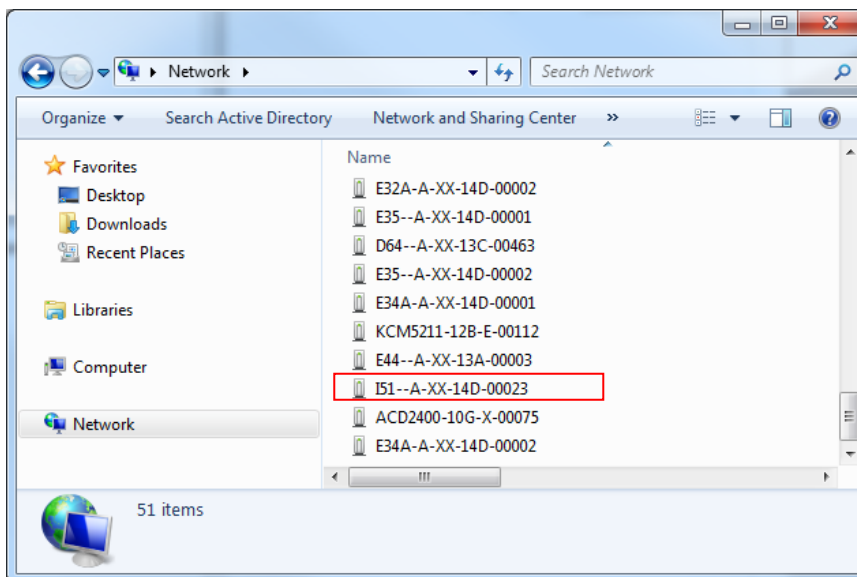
Network

Search Network

Organize

Search Active Directory

Network and Sharing Center

»

Favorites

Desktop

Downloads

Recent Places

Libraries

Computer

Network

Name

E32A-A-XX-14D-00002

E35--A-XX-14D-00001

D64--A-XX-13C-00463

E35--A-XX-14D-00002

E34A-A-XX-14D-00001

KCM5211-12B-E-00112

E44--A-XX-13A-00003

I51--A-XX-14D-00023

ACD2400-10G-X-00075

E34A-A-XX-14D-00002

51 items